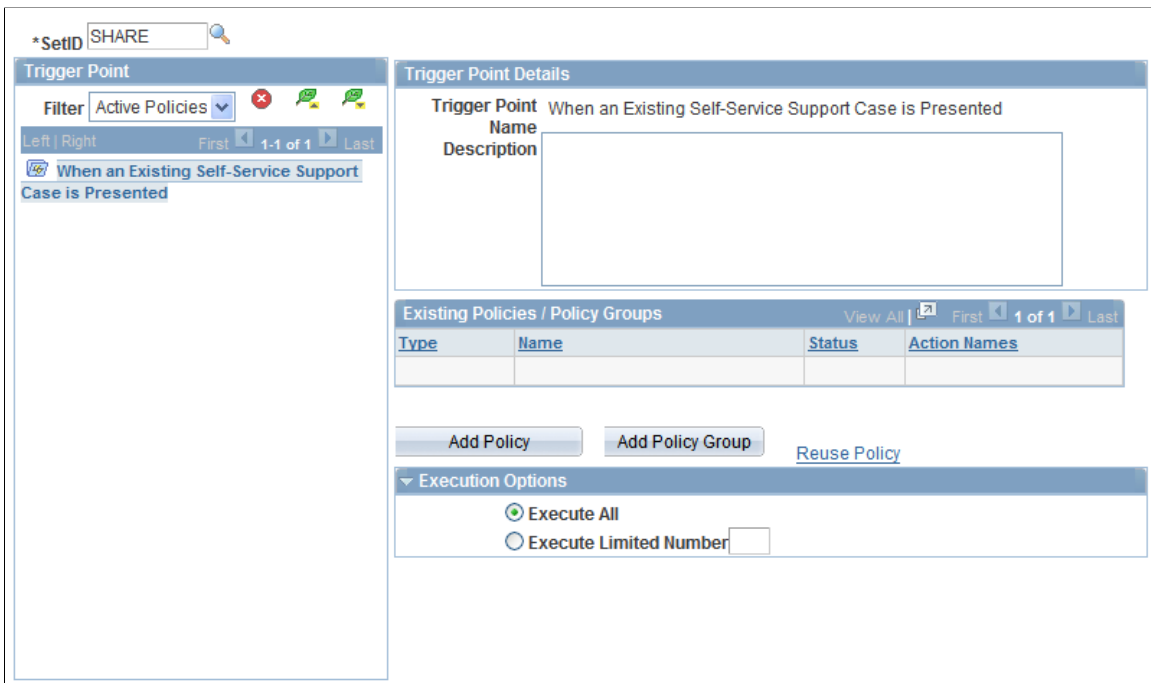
*SetID SHARE

Trigger Point

Filter Active Policies

Left | Right First 1-1 of 1 Last

When an Existing Self-Service Support Case is Presented

Trigger Point Details

Trigger Point Name When an Existing Self-Service Support Case is Presented

Description

Existing Policies / Policy Groups View All | First 1 of 1 Last

| Type | Name | Status | Action Names |
|---|---|---|---|
| | | | |

Add Policy Add Policy Group Reuse Policy

Execution Options

Execute All

Execute Limited Number